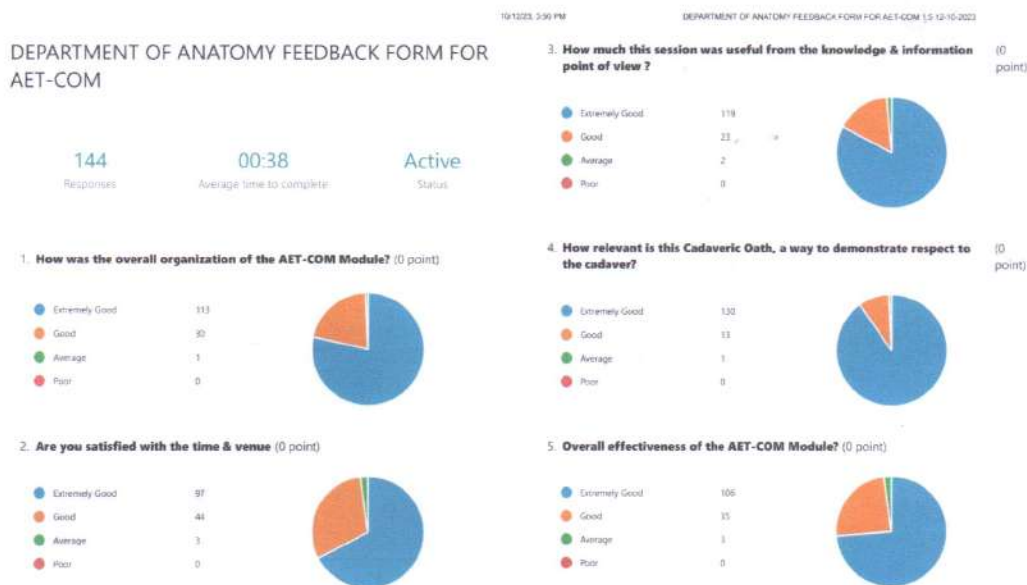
DEPARTMENT OF ANATOMY FEEDBACK FORM FOR AET-COM

144
Responses

00:38
Average time to complete

Active
Status

1. How was the overall organization of the AET-COM Module? (0 point)

Extremely Good 113
Good 30
Average 1
Poor 0

2. Are you satisfied with the time & venue (0 point)

Extremely Good 97
Good 44
Average 3
Poor 0

10/12/23, 3:50 PM DEPARTMENT OF ANATOMY FEEDBACK FORM FOR AET-COM 1,5 12-10-2023

3. How much this session was useful from the knowledge & information point of view ? (0 point)

Extremely Good 119
Good 23
Average 2
Poor 0

4. How relevant is this Cadaveric Oath, a way to demonstrate respect to the cadaver? (0 point)

Extremely Good 130
Good 13
Average 1
Poor 0

5. Overall effectiveness of the AET-COM Module? (0 point)

Extremely Good 106
Good 35
Average 3
Poor 0